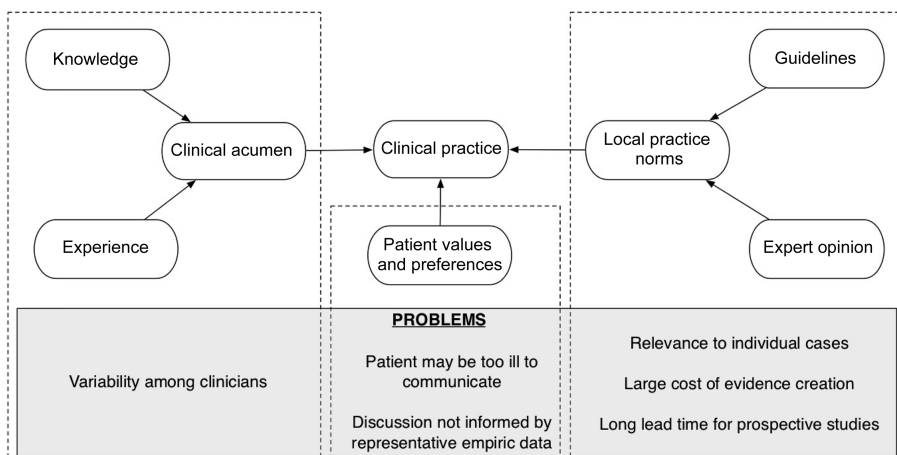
Knowledge

Clinical acumen

Experience

Clinical practice

Patient values and preferences

Guidelines

Local practice norms

Expert opinion

PROBLEMS

Variability among clinicians

Patient may be too ill to communicate

Discussion not informed by representative empiric data

Relevance to individual cases

Large cost of evidence creation

Long lead time for prospective studies